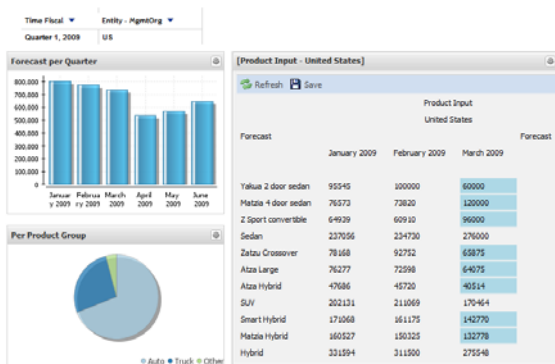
| Time Fiscal ▼ | Entity - MgmtOrg ▼ |
|---|---|
| Quarter 1, 2009 | US |

Forecast per Quarter

800,000
700,000
600,000
500,000
400,000
300,000
200,000
100,000
0

January 2009 February 2009 March 2009 April 2009 May 2009 June 2009

Per Product Group

Auto Truck Other

[Product Input - United States]

Refresh Save

Product Input

United States

Forecast Forecast

| | January 2009 | February 2009 | March 2009 |
|---|---|---|---|
| Yakua 2 door sedan | 95545 | 100000 | 60000 |
| Matzia 4 door sedan | 76573 | 73820 | 120000 |
| Z Sport convertible | 64939 | 60910 | 96000 |
| Sedan | 237056 | 234730 | 276000 |
| Zatzu Crossover | 78168 | 92752 | 65875 |
| Atza Large | 76277 | 72598 | 64075 |
| Atza Hybrid | 47686 | 45720 | 40514 |
| SUV | 202131 | 211069 | 170464 |
| Smart Hybrid | 171068 | 161175 | 142770 |
| Matzia Hybrid | 160527 | 150325 | 132778 |
| Hybrid | 331594 | 311500 | 275548 |